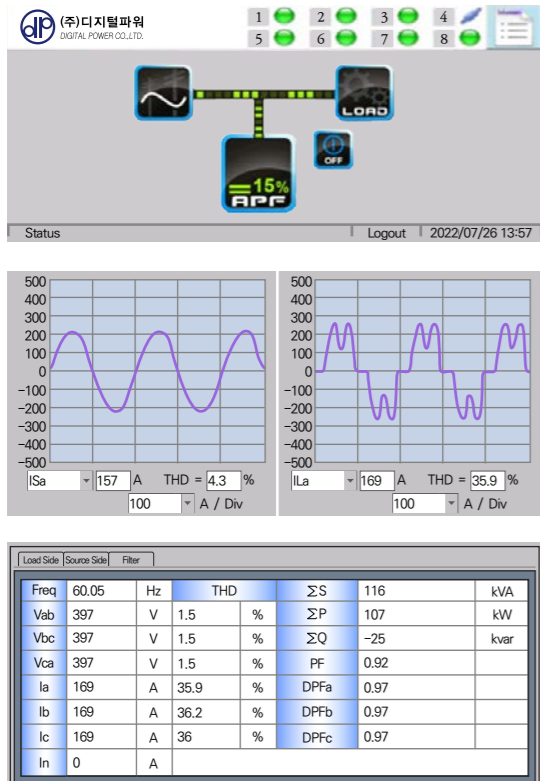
(주)디지털파워
DIGITAL POWER CO.,LTD.

1 2 3 4
5 6 7 8

LOAD

OFF

15%
APF

Status | Logout | 2022/07/26 13:57

500
400
300
200
100
0
-100
-200
-300
-400
-500

ISa 157 A THD = 4.3 %
100 A / Div

500
400
300
200
100
0
-100
-200
-300
-400
-500

ILa 169 A THD = 35.9 %
100 A / Div

Load Side | Source Side | Filter

| Freq | 60.05 | Hz | THD | | ΣS | 116 | kVA |
|---|---|---|---|---|---|---|---|
| Vab | 397 | V | 1.5 | % | ΣP | 107 | kW |
| Vbc | 397 | V | 1.5 | % | ΣQ | -25 | kvar |
| Vca | 397 | V | 1.5 | % | PF | 0.92 | |
| Ia | 169 | A | 35.9 | % | DPFa | 0.97 | |
| Ib | 169 | A | 36.2 | % | DPFb | 0.97 | |
| Ic | 169 | A | 36 | % | DPFc | 0.97 | |
| In | 0 | A | | | | | |